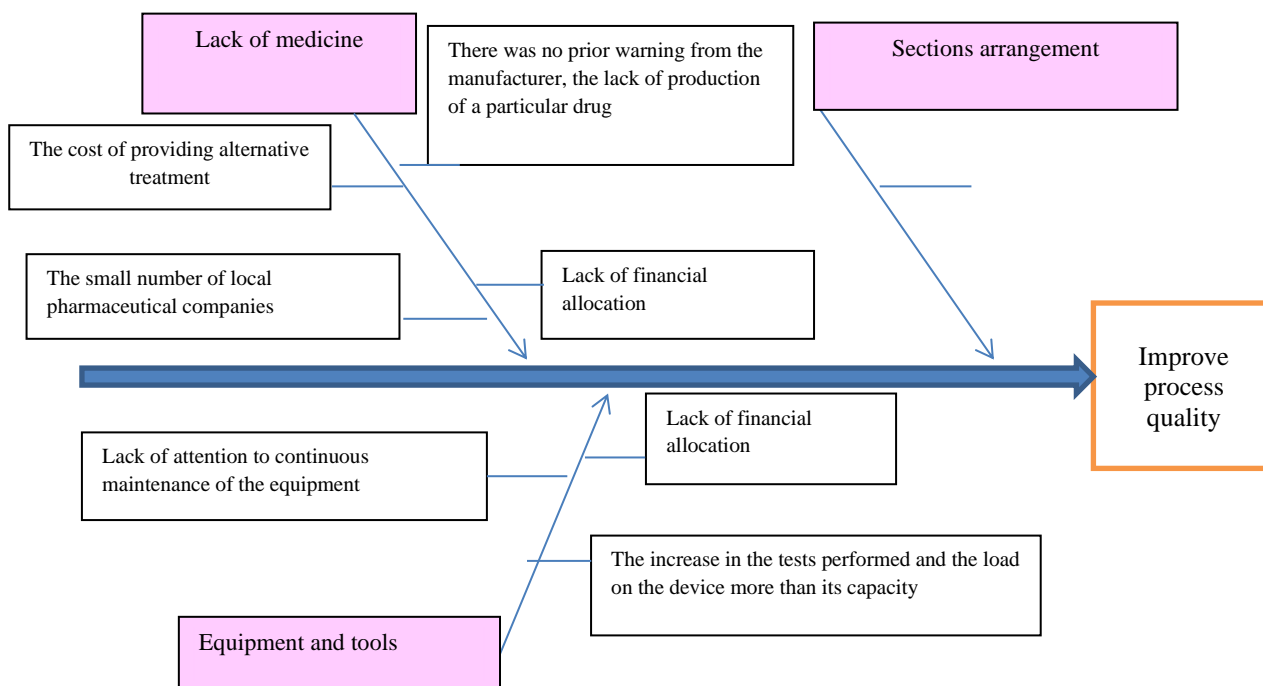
Lack of medicine

There was no prior warning from the manufacturer, the lack of production of a particular drug

Sections arrangement

The cost of providing alternative treatment

The small number of local pharmaceutical companies

Lack of financial allocation

Improve process quality

Lack of financial allocation

Lack of attention to continuous maintenance of the equipment

The increase in the tests performed and the load on the device more than its capacity

Equipment and tools